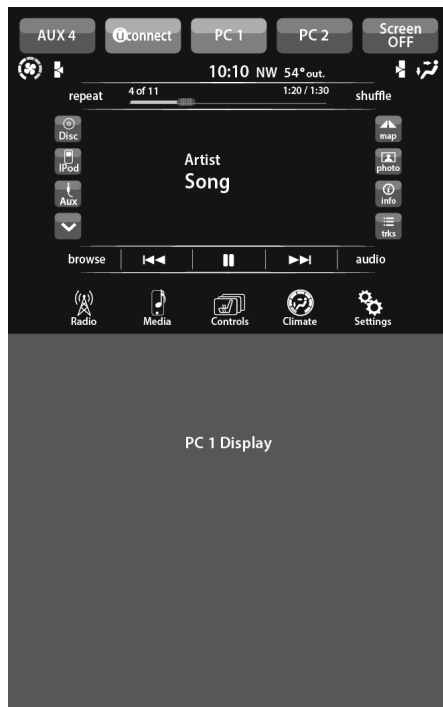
AUX 4
uconnect
PC 1
PC 2
Screen OFF

10:10 NW 54° out.

repeat
4 of 11
1:20 / 1:30
shuffle

Disc
IPod
Aux

Artist
Song

map
photo
info
trks

browse
audio

Radio
Media
Controls
Climate
Settings

PC 1 Display